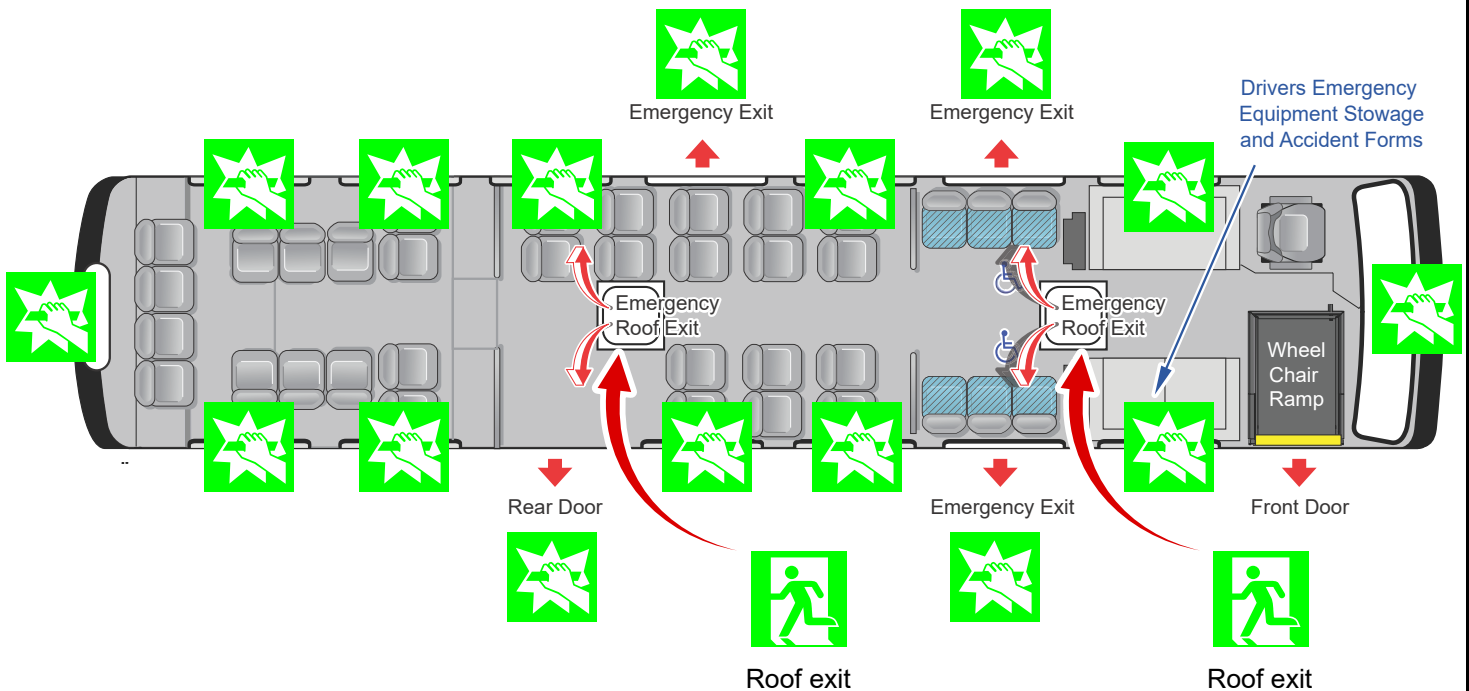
Emergency Exit

Emergency Exit

Drivers Emergency Equipment Stowage and Accident Forms

Emergency Roof Exit

Emergency Roof Exit

Wheel Chair Ramp

Rear Door

Emergency Exit

Front Door

Roof exit

Roof exit